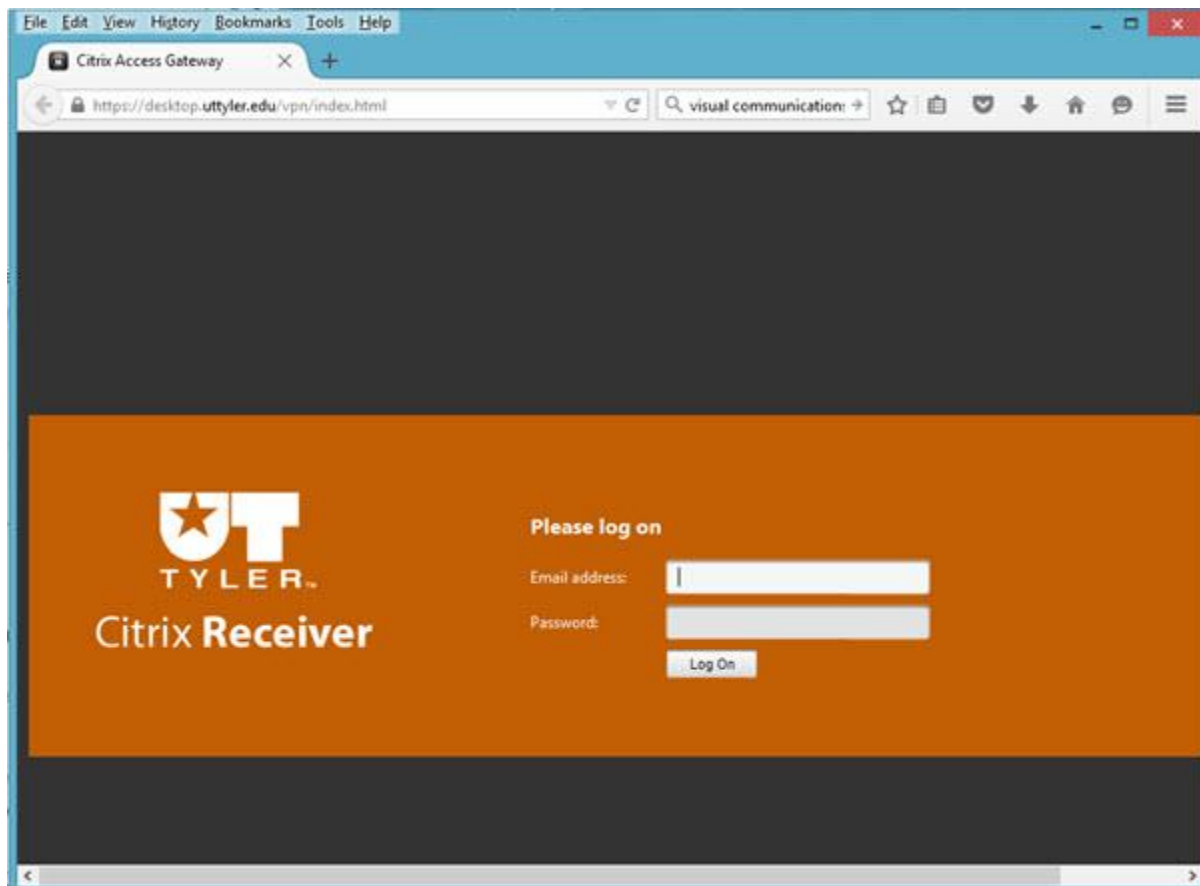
File Edit View History Bookmarks Tools Help

Citrix Access Gateway

https://desktop.uttyler.edu/vpn/index.html

visual communication:

UT
TYLER™
Citrix Receiver

Please log on

Email address:

Password:

Log On